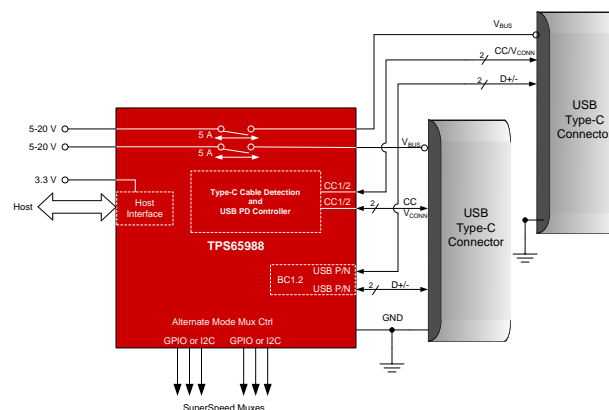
$V_{BUS}$

2

$CC/V_{CONN}$

2

D+/-

USB
Type-C
Connector

5-20 V

5-20 V

5 A

5 A

$V_{BUS}$

3.3 V

Host

Host Interface

Type-C Cable Detection and USB PD Controller

CC1/2

CC1/2

2

CC
$V_{CONN}$

USB
Type-C
Connector

TPS65988

BC1.2

USB P/N

USB P/N

2

D+/-

Alternate Mode Mux Ctrl

GND

GPIO or I2C

GPIO or I2C

SuperSpeed Muxes